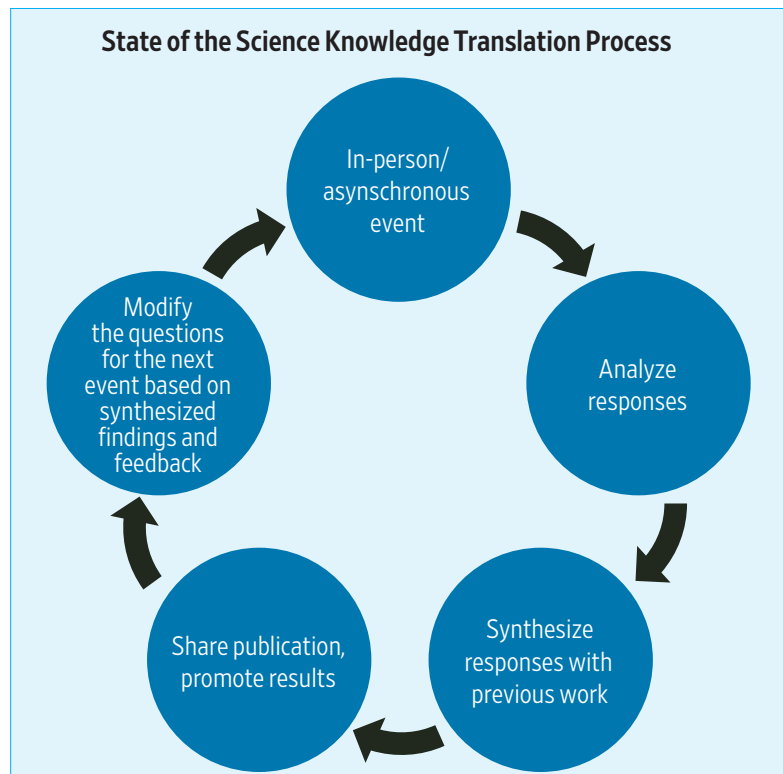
State of the Science Knowledge Translation Process

In-person/ asynschronous event

Analyze responses

Synthesize responses with previous work

Share publication, promote results

Modify the questions for the next event based on synthesized findings and feedback